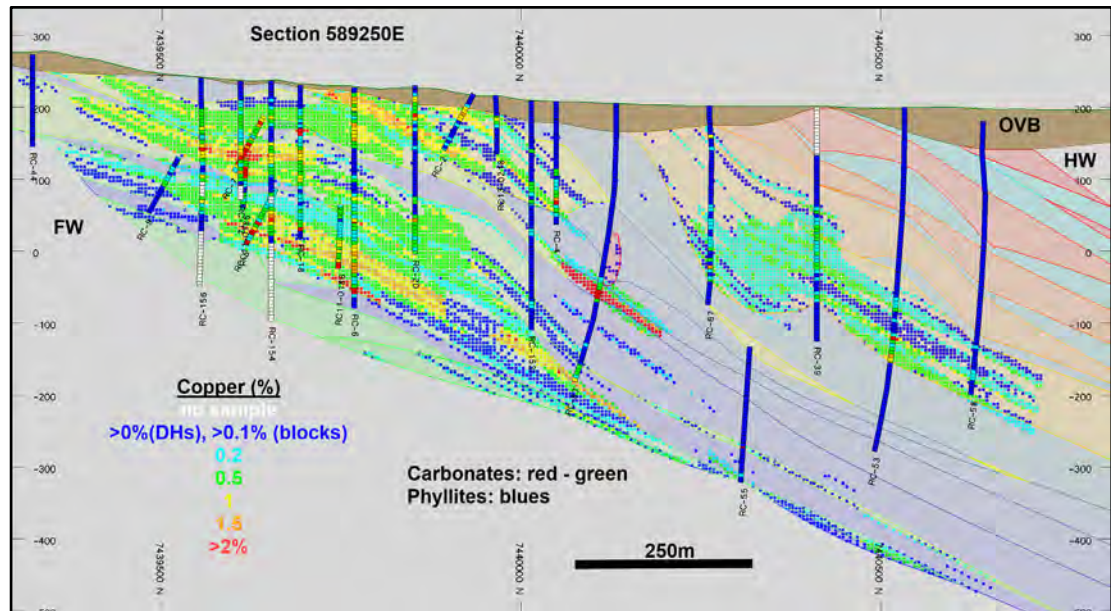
Section 589250E

7439500 N
7440000 N
7440500 N

300
200
100
0
-100
-200
-300
-400

OVB
HW
FW

RC-4
RC-
RC-156
RC-
RC-154
RC-18
RC-11
RC-8
RC-20
RC-
RC-
RC-4
RC-13
RC-67
RC-39
RC-55
RC-53
RC-5

Copper (%)
no sample
>0%(DHs), >0.1% (blocks)
0.2
0.5
1
1.5
>2%

Carbonates: red - green
Phyllites: blues

250m

7439500 N
7440000 N
7440500 N